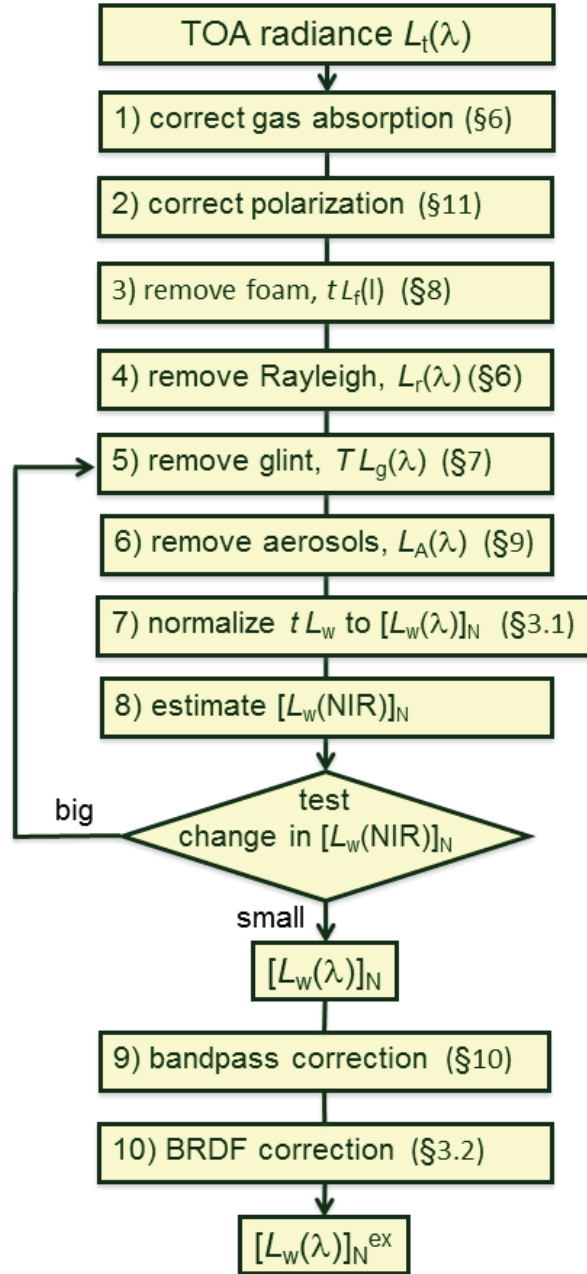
TOA radiance $L_t(\lambda)$

1) correct gas absorption (§6)

2) correct polarization (§11)

3) remove foam, $t\,L_f(l)$ (§8)

4) remove Rayleigh, $L_r(\lambda)$ (§6)

5) remove glint, $T\,L_g(\lambda)$ (§7)

6) remove aerosols, $L_A(\lambda)$ (§9)

7) normalize $t\,L_w$ to $[L_w(\lambda)]_N$ (§3.1)

8) estimate $[L_w(\text{NIR})]_N$

test change in $[L_w(\text{NIR})]_N$

big

small

$[L_w(\lambda)]_N$

9) bandpass correction (§10)

10) BRDF correction (§3.2)

$[L_w(\lambda)]_N^{ex}$